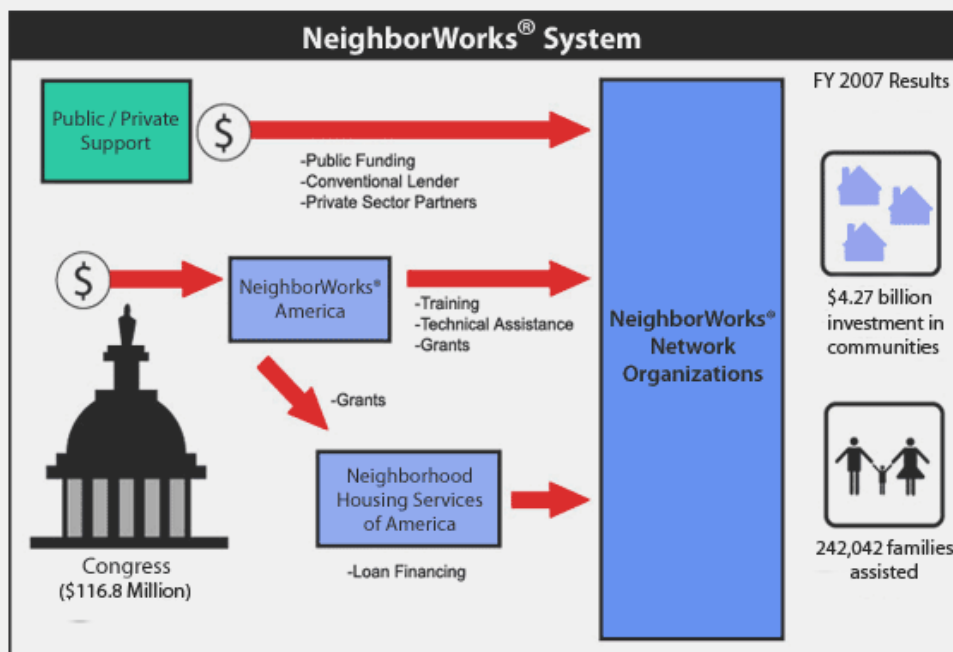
NeighborWorks® System

Public / Private Support

$

-Public Funding
-Conventional Lender
-Private Sector Partners

$

NeighborWorks® America

-Training
-Technical Assistance
-Grants

-Grants

Neighborhood Housing Services of America

-Loan Financing

Congress ($116.8 Million)

NeighborWorks® Network Organizations

FY 2007 Results

$4.27 billion investment in communities

242,042 families assisted